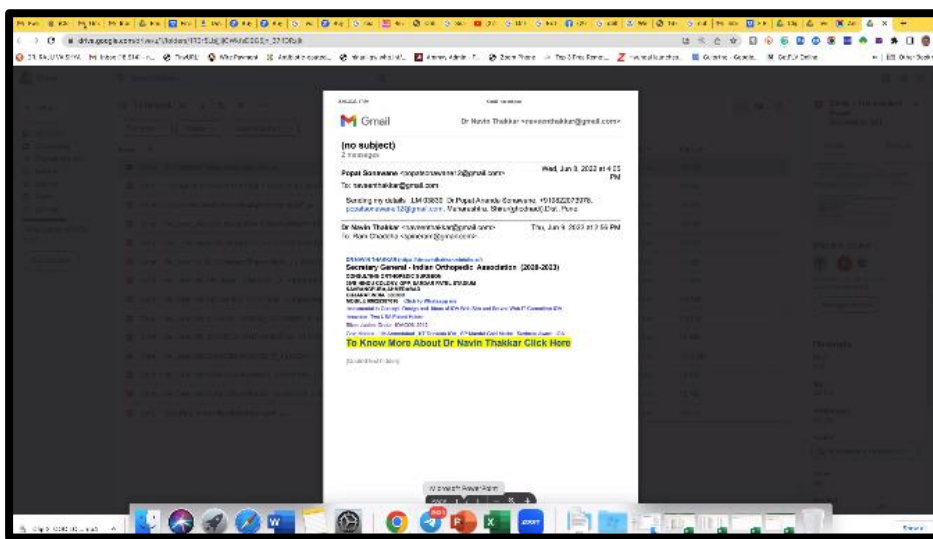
Gmail

Dr Navin Thakkar <naventhakkar@gmail.com>

(no subject)
2 messages

Popat Sonawane <popatsonawane12@gmail.com>
Wed, Jun 8, 2022 at 4:55 PM
To: naveenthakkar@gmail.com

Sending my details. LM-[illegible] Dr Popat Ananda Sonawane. +91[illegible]. popatsonawane12@gmail.com. Manumukhu, Shirur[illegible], Pune

Dr Navin Thakkar <naveenthakkar@gmail.com>
Thu, Jun 9, 2022 at 2:55 PM
To: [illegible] <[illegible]@gmail.com>

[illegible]
Secretary General - Indian Orthopedic Association (2020-2023)
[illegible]

To Know More About Dr Navin Thakkar Click Here

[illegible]